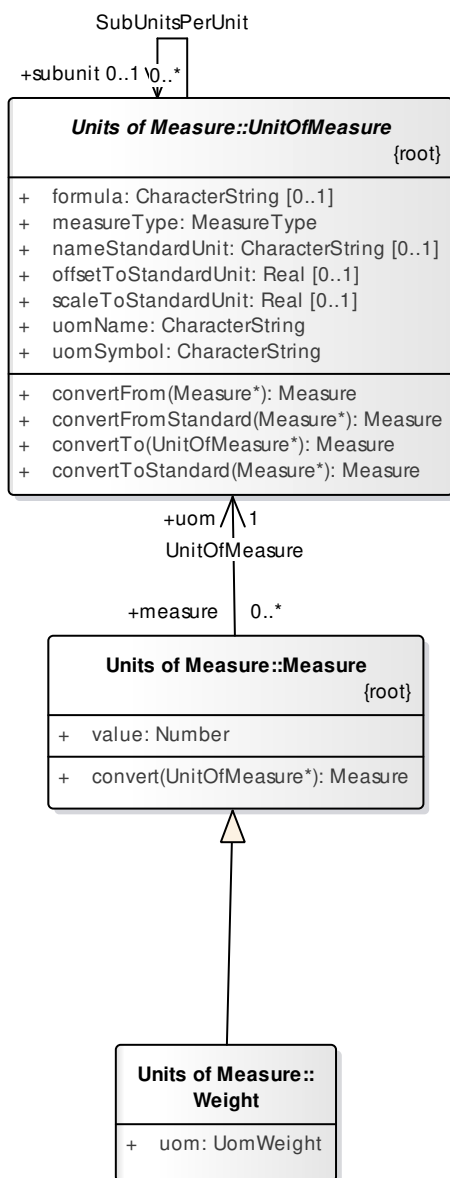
SubUnitsPerUnit

+subunit 0..1 0..*

Units of Measure::UnitOfMeasure

{root}

+ formula: CharacterString [0..1]
+ measureType: MeasureType
+ nameStandardUnit: CharacterString [0..1]
+ offsetToStandardUnit: Real [0..1]
+ scaleToStandardUnit: Real [0..1]
+ uomName: CharacterString
+ uomSymbol: CharacterString

+ convertFrom(Measure*): Measure
+ convertFromStandard(Measure*): Measure
+ convertTo(UnitOfMeasure*): Measure
+ convertToStandard(Measure*): Measure

+uom 1

UnitOfMeasure

+measure 0..*

Units of Measure::Measure

{root}

+ value: Number

+ convert(UnitOfMeasure*): Measure

Units of Measure:: Weight

+ uom: UomWeight